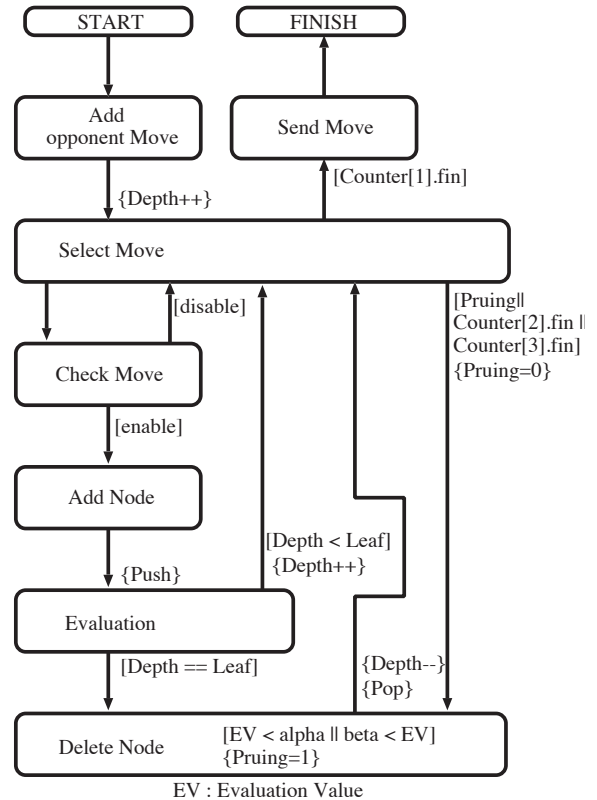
START

FINISH

Add opponent Move

Send Move

{Depth++}

[Counter[1].fin]

Select Move

[disable]

[Pruing|| Counter[2].fin || Counter[3].fin] {Pruing=0}

Check Move

[enable]

Add Node

[Depth < Leaf] {Depth++}

{Push}

Evaluation

[Depth == Leaf]

{Depth--} {Pop}

Delete Node

[EV < alpha || beta < EV] {Pruing=1}

EV : Evaluation Value